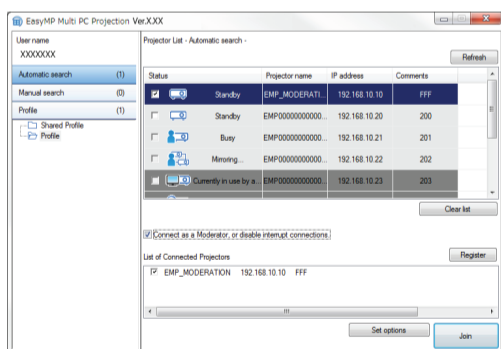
EasyMP Multi PC Projection Ver.X.XX

User name
XXXXXXX

Automatic search (1)
Manual search (0)
Profile (1)
Shared Profile
Profile

Projector List - Automatic search -
Refresh

| Status | | Projector name | IP address | Comments |
|---|---|---|---|---|
| ☑ | Standby | EMP_MODERATI... | 192.168.10.10 | FFF |
| ☐ | Standby | EMP000000000000... | 192.168.10.20 | 200 |
| ☐ | Busy | EMP000000000000... | 192.168.10.21 | 201 |
| ☐ | Mirroring... | EMP000000000000... | 192.168.10.22 | 202 |
| ☐ | Currently in use by a... | EMP000000000000... | 192.168.10.23 | 203 |

Clear list

☑ Connect as a Moderator, or disable interrupt connections.

List of Connected Projectors
Register
☑ EMP_MODERATION 192.168.10.10 FFF

Set options
Join